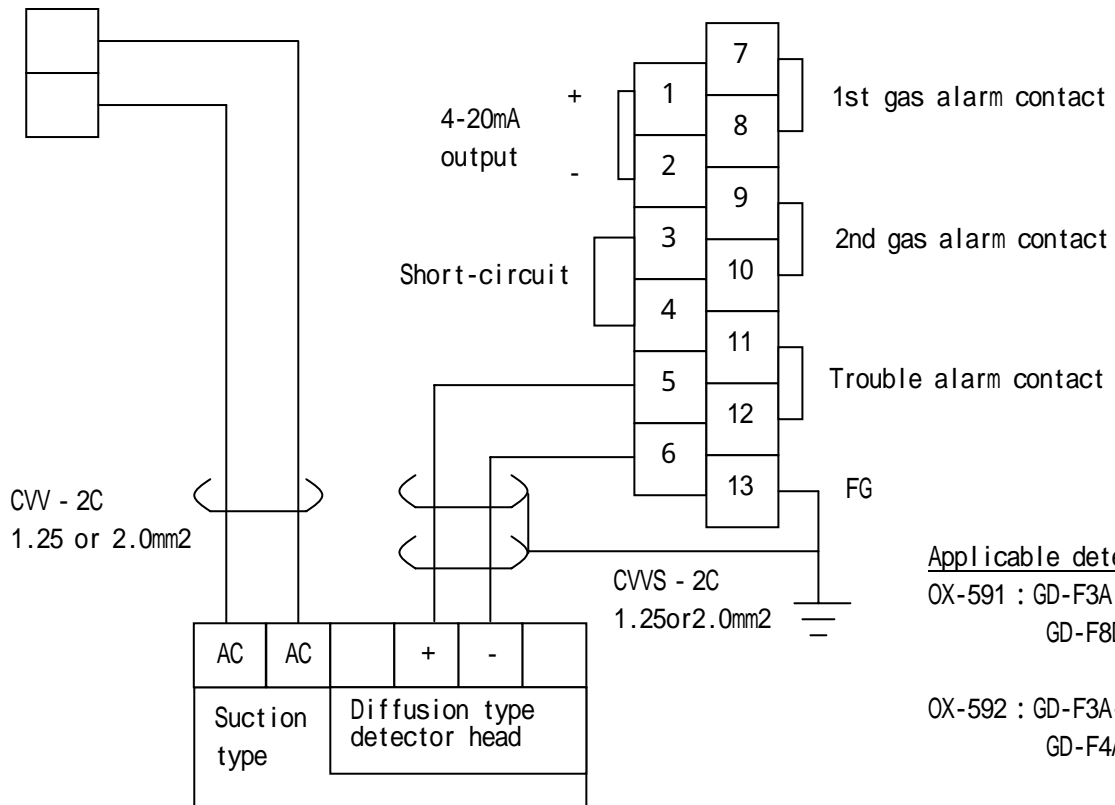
7
1
+
1st gas alarm contact
4-20mA output
8
-
2
9
3
2nd gas alarm contact
10
Short-circuit
4
11
5
Trouble alarm contact
12
6
13
FG
CVV - 2C
1.25 or 2.0mm2
Applicable dete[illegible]
CVVS - 2C
1.25or2.0mm2
OX-591 : GD-F3A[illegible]
GD-F8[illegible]
AC
AC
+
-
OX-592 : GD-F3A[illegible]
GD-F4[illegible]
Suction type
Diffusion type detector head